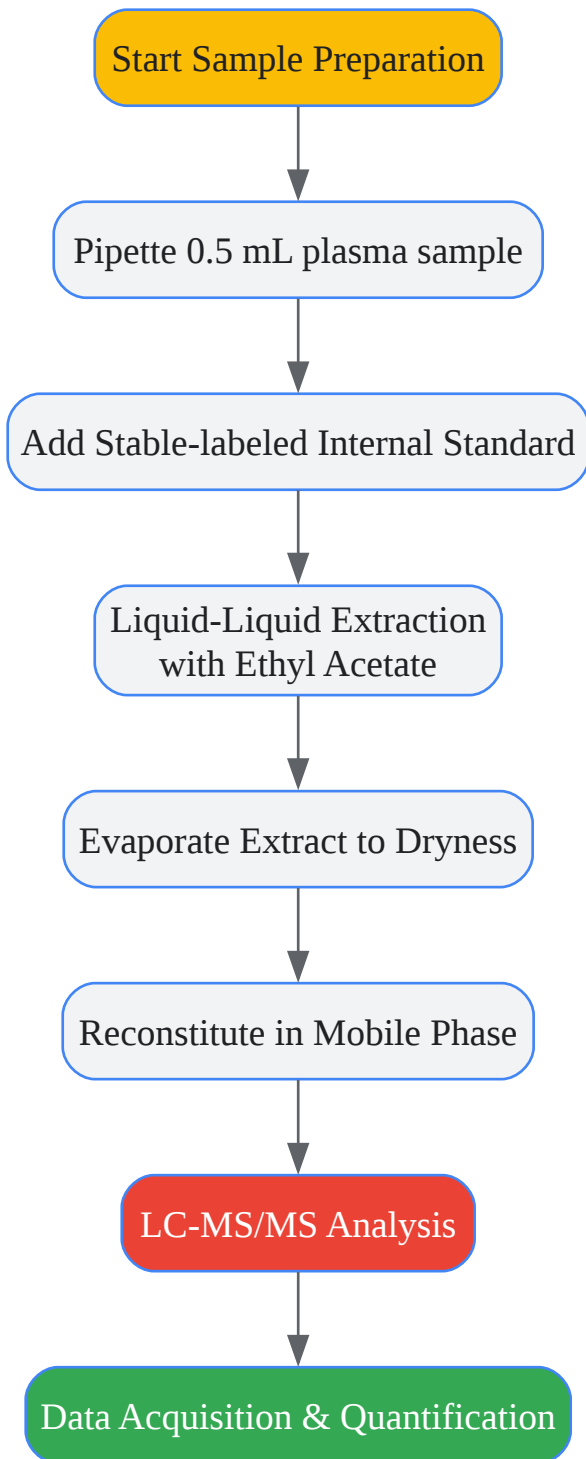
Start Sample Preparation

Pipette 0.5 mL plasma sample

Add Stable-labeled Internal Standard

Liquid-Liquid Extraction with Ethyl Acetate

Evaporate Extract to Dryness

Reconstitute in Mobile Phase

LC-MS/MS Analysis

Data Acquisition & Quantification